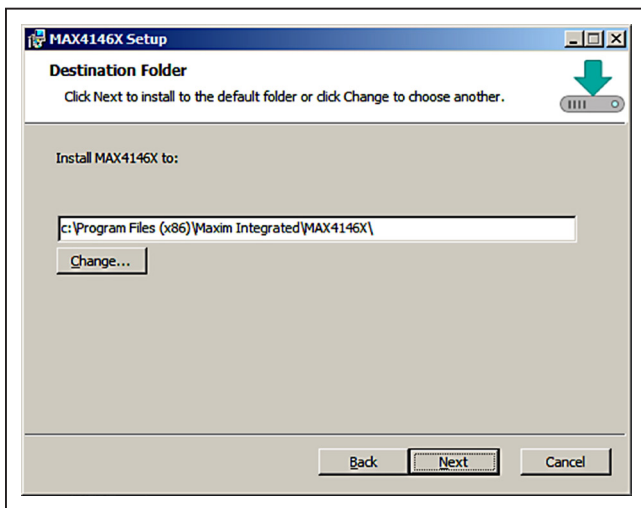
MAX4146X Setup

Destination Folder

Click Next to install to the default folder or click Change to choose another.

Install MAX4146X to:

c:\Program Files (x86)\Maxim Integrated\MAX4146X\

Change...

Back

Next

Cancel